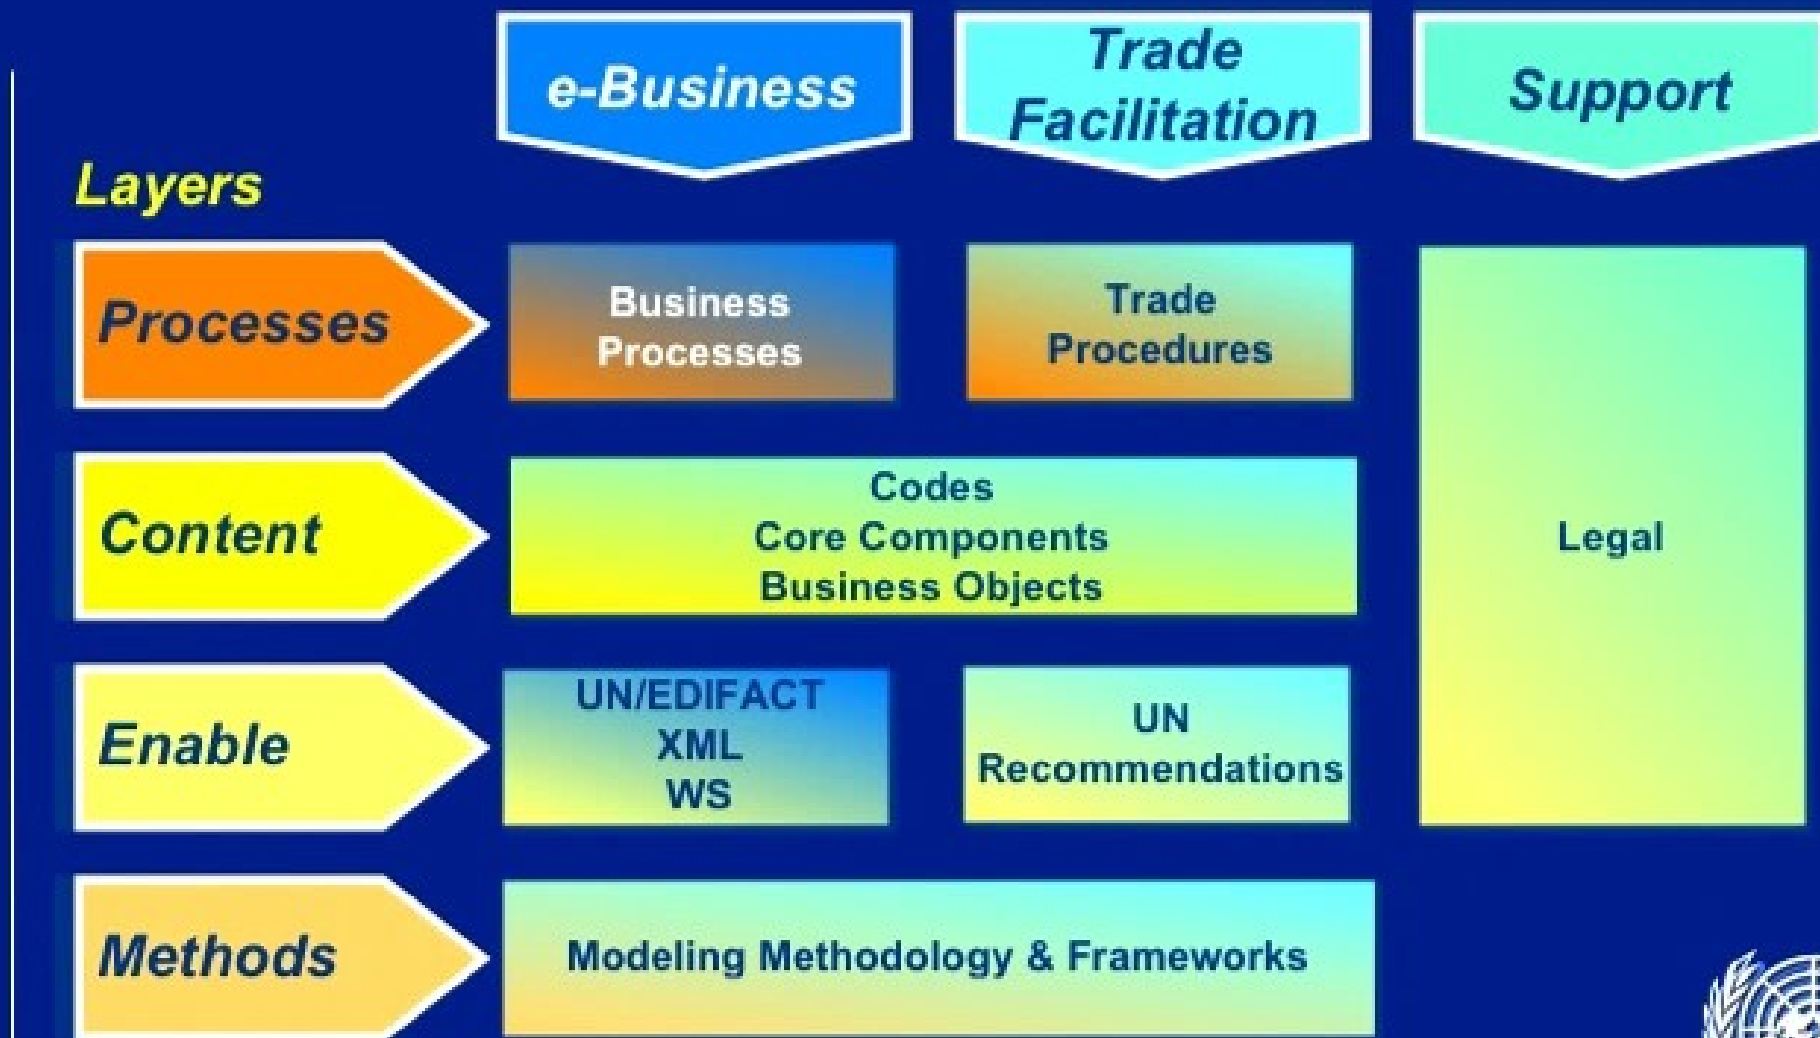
e-Business

Trade Facilitation

Support

Layers

Processes

Business Processes

Trade Procedures

Legal

Content

Codes
Core Components
Business Objects

Enable

UN/EDIFACT
XML
WS

UN Recommendations

Methods

Modeling Methodology & Frameworks